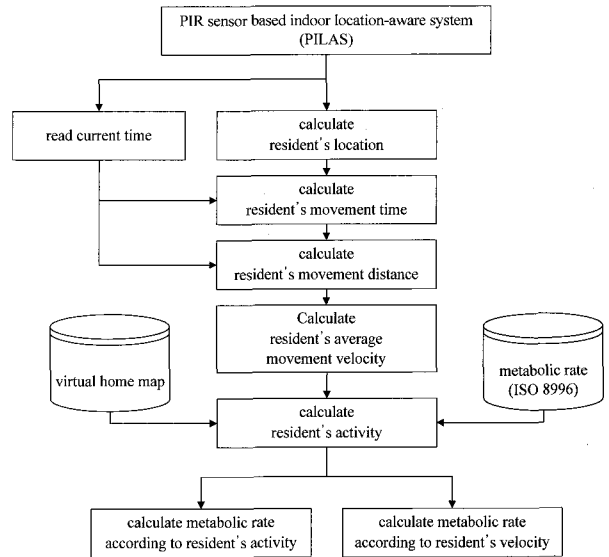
PIR sensor based indoor location-aware system (PILAS)

read current time

calculate resident's location

calculate resident's movement time

calculate resident's movement distance

Calculate resident's average movement velocity

virtual home map

metabolic rate (ISO 8996)

calculate resident's activity

calculate metabolic rate according to resident's activity

calculate metabolic rate according to resident's velocity